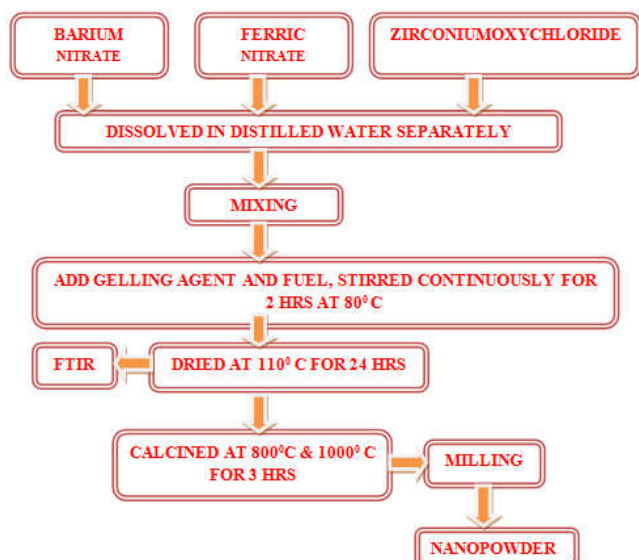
BARIUM NITRATE

FERRIC NITRATE

ZIRCONIUMOXYCHLORIDE

DISSOLVED IN DISTILLED WATER SEPARATELY

MIXING

ADD GELLING AGENT AND FUEL, STIRRED CONTINUOUSLY FOR 2 HRS AT $80^0$ C

FTIR

DRIED AT $110^0$ C FOR 24 HRS

CALCINED AT $800^0$C & $1000^0$ C FOR 3 HRS

MILLING

NANOPOWDER